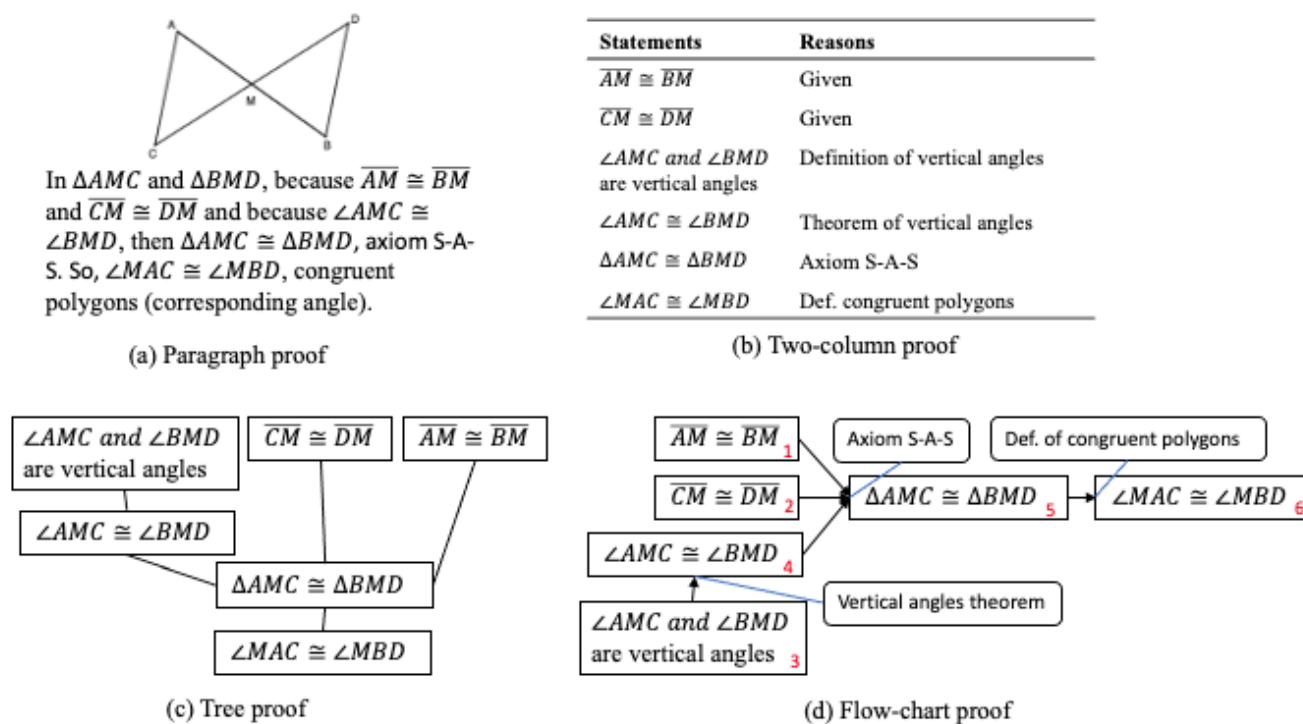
A
D
M
C
B

In $\Delta AMC$ and $\Delta BMD$, because $\overline{AM} \cong \overline{BM}$ and $\overline{CM} \cong \overline{DM}$ and because $\angle AMC \cong \angle BMD$, then $\Delta AMC \cong \Delta BMD$, axiom S-A-S. So, $\angle MAC \cong \angle MBD$, congruent polygons (corresponding angle).

(a) Paragraph proof

| Statements | Reasons |
|---|---|
| $\overline{AM} \cong \overline{BM}$ | Given |
| $\overline{CM} \cong \overline{DM}$ | Given |
| $\angle AMC$ and $\angle BMD$ are vertical angles | Definition of vertical angles |
| $\angle AMC \cong \angle BMD$ | Theorem of vertical angles |
| $\Delta AMC \cong \Delta BMD$ | Axiom S-A-S |
| $\angle MAC \cong \angle MBD$ | Def. congruent polygons |

(b) Two-column proof

$\angle AMC$ and $\angle BMD$ are vertical angles
$\overline{CM} \cong \overline{DM}$
$\overline{AM} \cong \overline{BM}$
$\angle AMC \cong \angle BMD$
$\Delta AMC \cong \Delta BMD$
$\angle MAC \cong \angle MBD$

(c) Tree proof

$\overline{AM} \cong \overline{BM}$ 1
Axiom S-A-S
Def. of congruent polygons
$\overline{CM} \cong \overline{DM}$ 2
$\Delta AMC \cong \Delta BMD$ 5
$\angle MAC \cong \angle MBD$ 6
$\angle AMC \cong \angle BMD$ 4
Vertical angles theorem
$\angle AMC$ and $\angle BMD$ are vertical angles 3

(d) Flow-chart proof